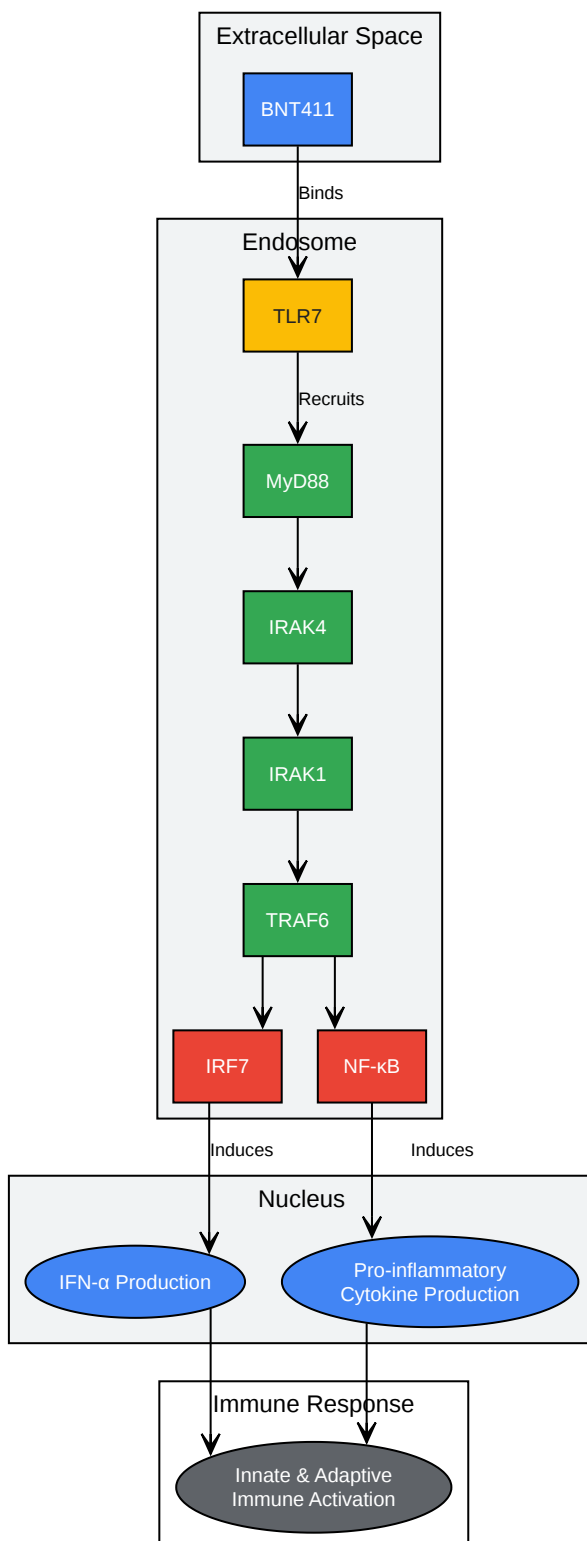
Extracellular Space

BNT411

Binds

Endosome

TLR7

Recruits

MyD88

IRAK4

IRAK1

TRAF6

IRF7

NF-κB

Induces

Induces

Nucleus

IFN-α Production

Pro-inflammatory Cytokine Production

Immune Response

Innate & Adaptive Immune Activation